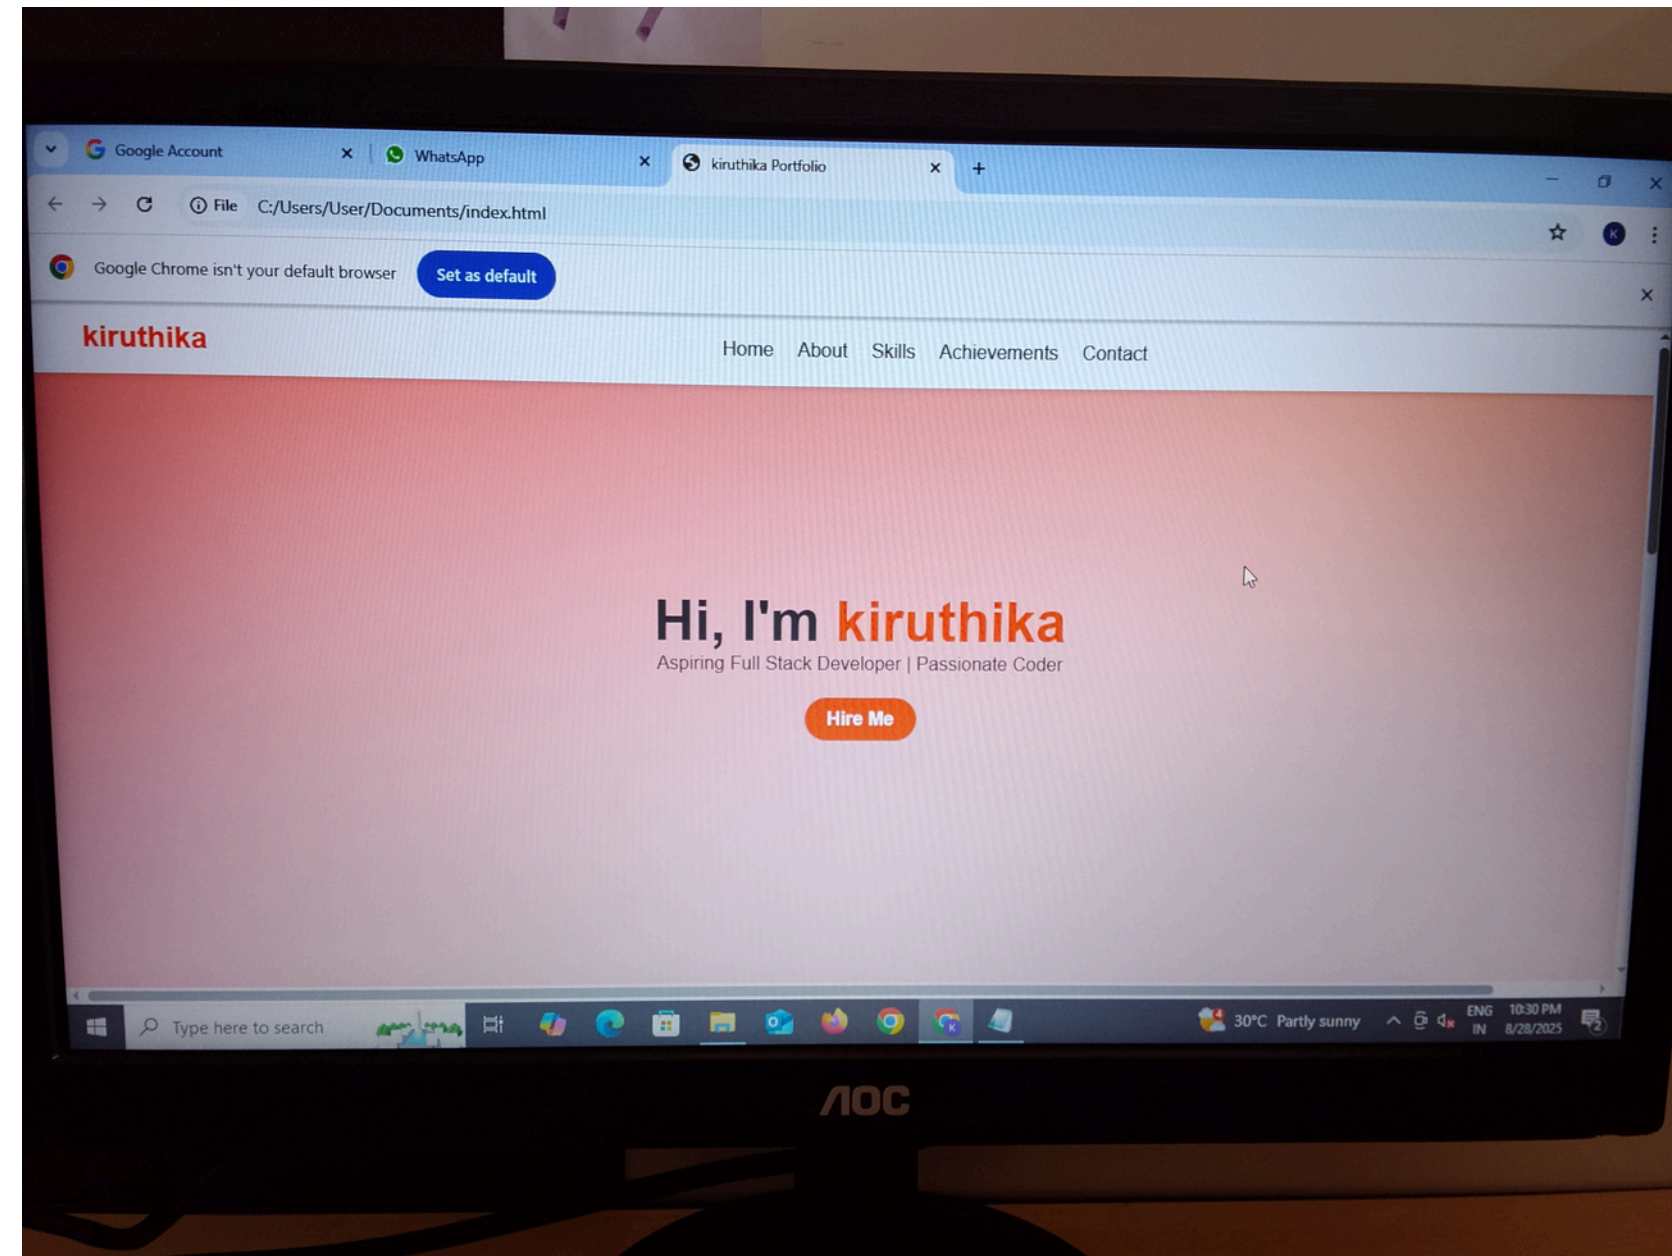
Google Account
WhatsApp
kiruthika Portfolio
File C:/Users/User/Documents/index.html
Google Chrome isn't your default browser
Set as default

kiruthika
Home About Skills Achievements Contact

Hi, I'm kiruthika
Aspiring Full Stack Developer | Passionate Coder
Hire Me

Type here to search
30°C Partly sunny
ENG IN
10:30 PM 8/28/2025

AOC